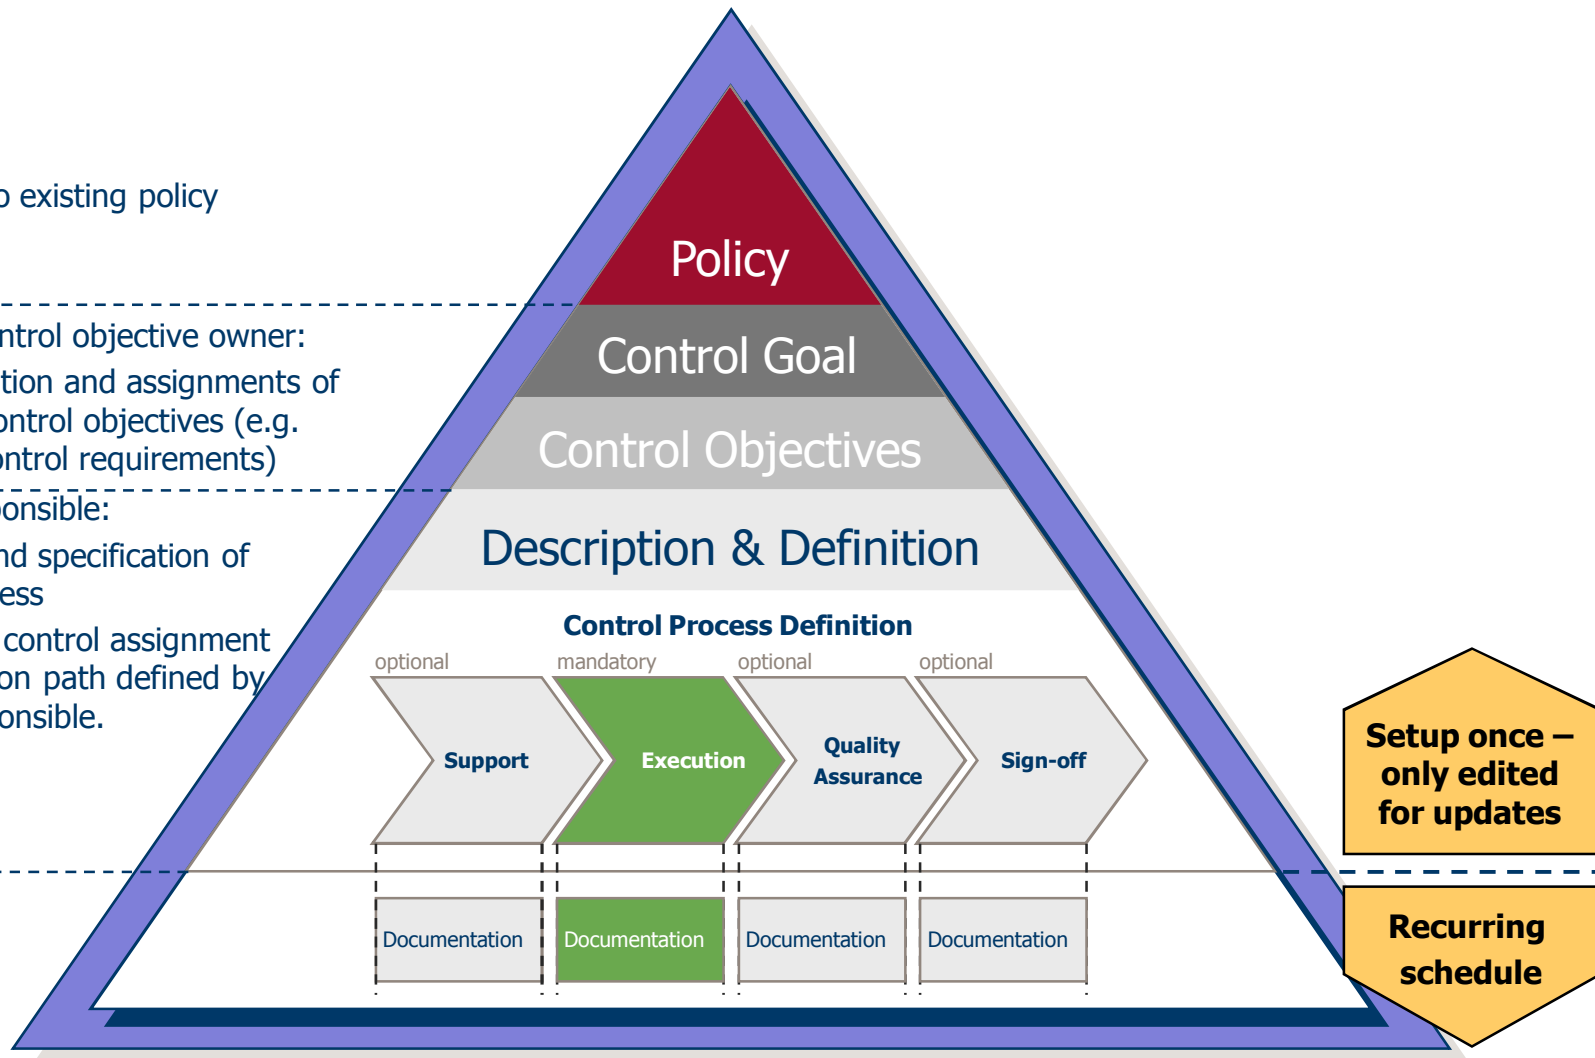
o existing policy

ntrol objective owner:
tion and assignments of
ontrol objectives (e.g.
ontrol requirements)

onsible:
nd specification of
ess
control assignment
on path defined by
onsible.

Policy

Control Goal

Control Objectives

Description & Definition

Control Process Definition

optional
mandatory
optional
optional

Support
Execution
Quality Assurance
Sign-off

Documentation
Documentation
Documentation
Documentation

Setup once – only edited for updates

Recurring schedule